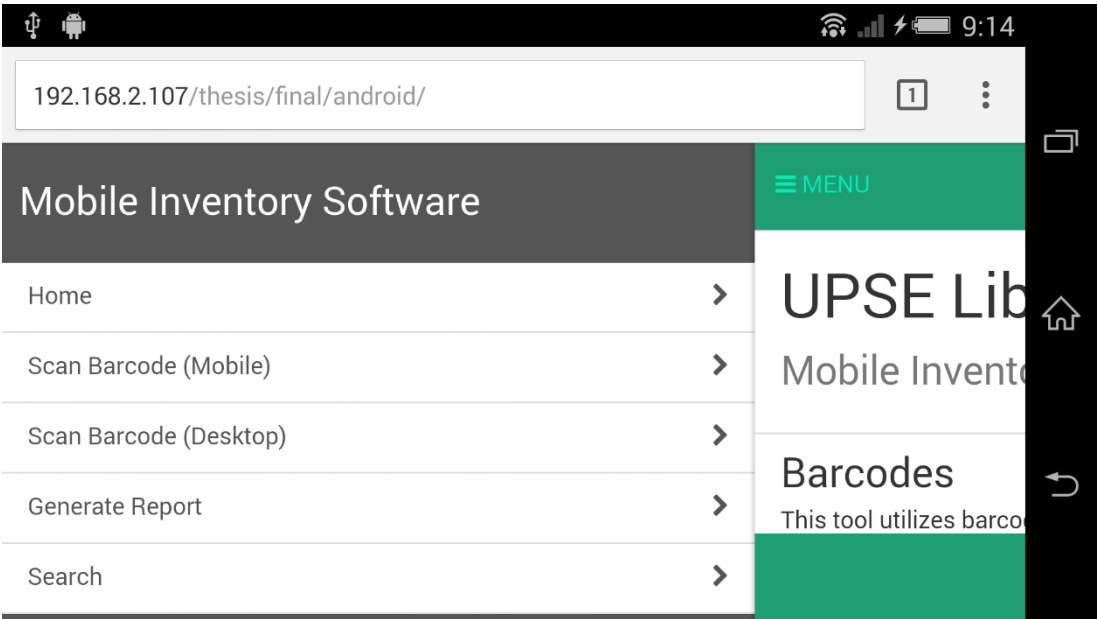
9:14

192.168.2.107/thesis/final/android/

1

Mobile Inventory Software

Home

Scan Barcode (Mobile)

Scan Barcode (Desktop)

Generate Report

Search

≡ MENU

UPSE Lib

Mobile Invento

Barcodes

This tool utilizes barco